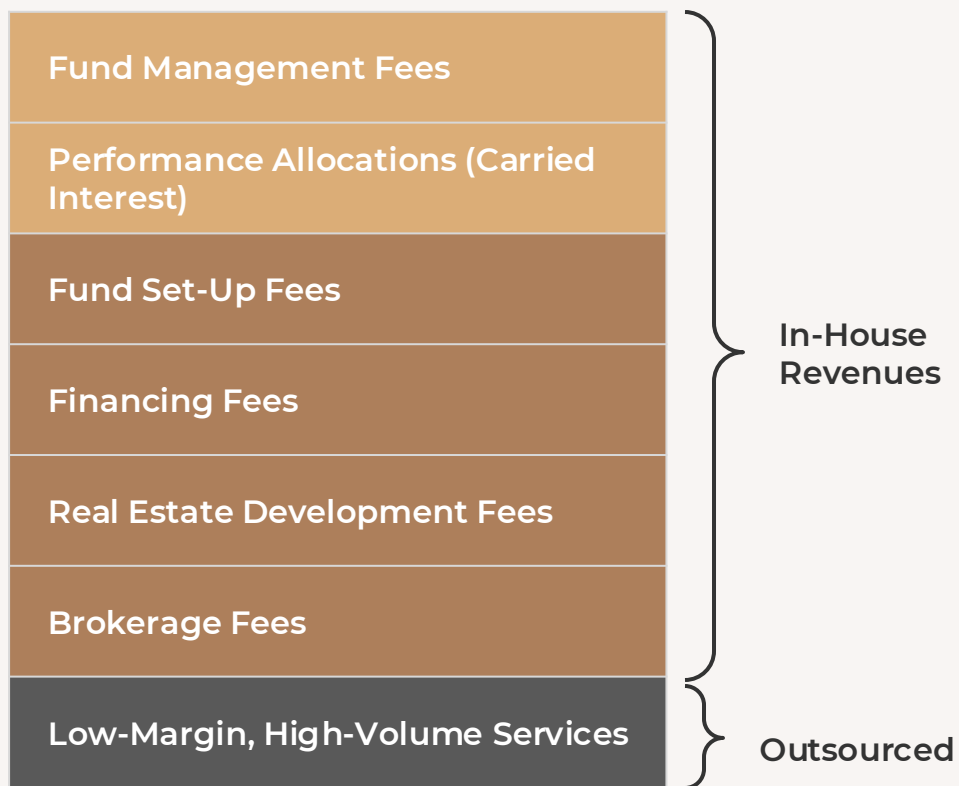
Fund Management Fees

Performance Allocations (Carried Interest)

Fund Set-Up Fees

Financing Fees

Real Estate Development Fees

Brokerage Fees

Low-Margin, High-Volume Services

In-House Revenues

Outsourced